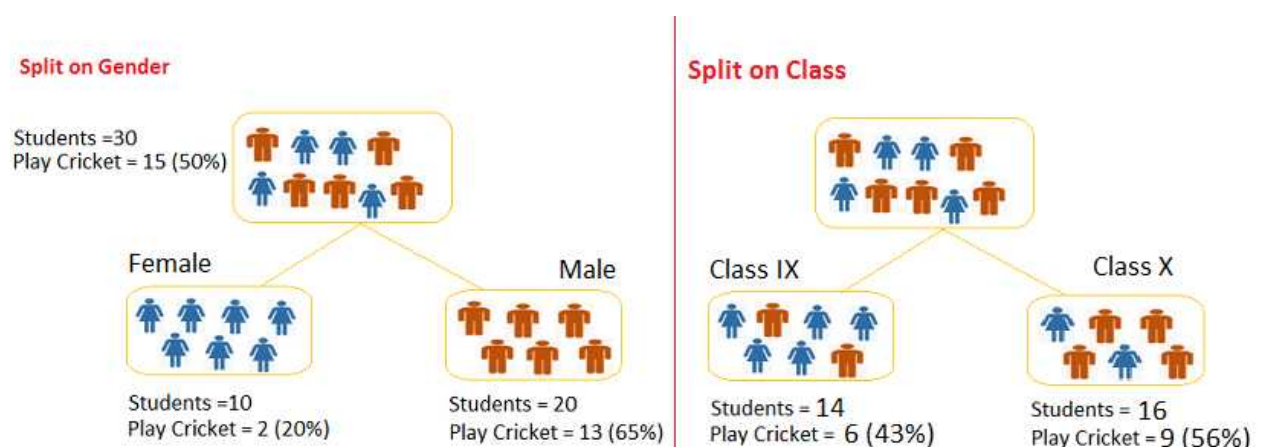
Split on Gender

Students =30
Play Cricket = 15 (50%)

Female

Male

Students =10
Play Cricket = 2 (20%)

Students = 20
Play Cricket = 13 (65%)

Split on Class

Class IX

Class X

Students = 14
Play Cricket = 6 (43%)

Students = 16
Play Cricket = 9 (56%)